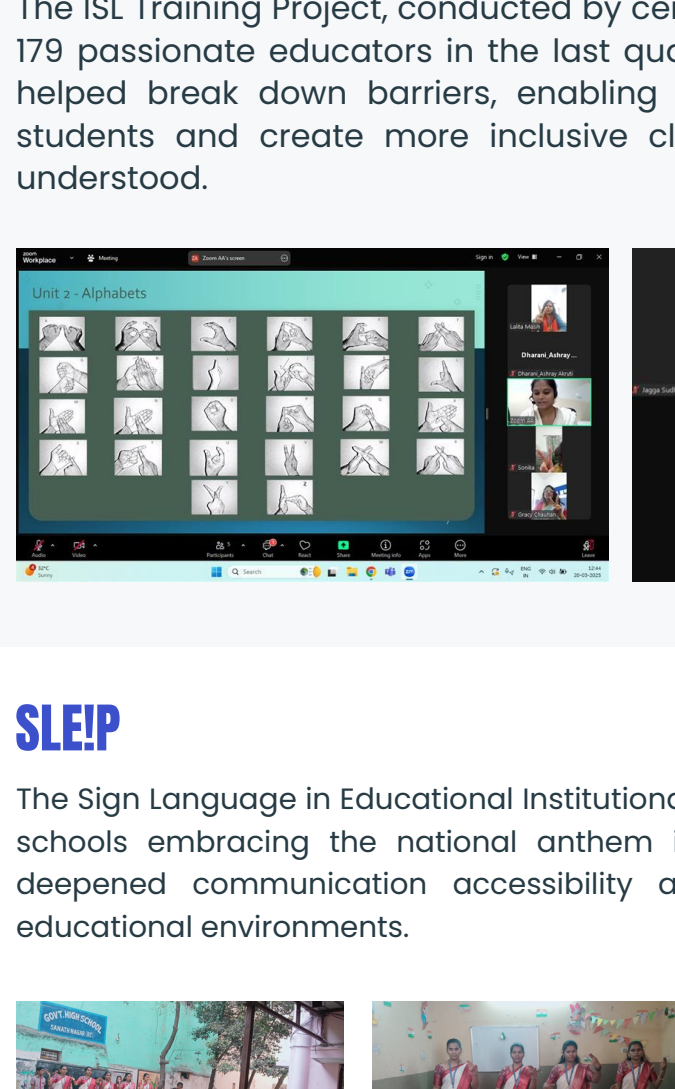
The ISL Training Project, conducted by ce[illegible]
179 passionate educators in the last qu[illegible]
helped break down barriers, enabling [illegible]
students and create more inclusive cl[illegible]
understood.

zoom Workplace Meeting Zoom AA's screen Sign in View

Unit 2 - Alphabets

Lalita Masih
Dharani_Ashray...
Dharani_Ashray Akruti
Zoom
Sonika
Gracy Chauhan
Jagga Sud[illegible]

Audio Video Participants Chat React Share Meeting info Apps More Leave

32°C Sunny Search ENG IN 12:44 20-03-2025

SLE!P

The Sign Language in Educational Institution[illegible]
schools embracing the national anthem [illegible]
deepened communication accessibility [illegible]
educational environments.

GOVT. HIGH SCHOOL
SANATHNAGAR